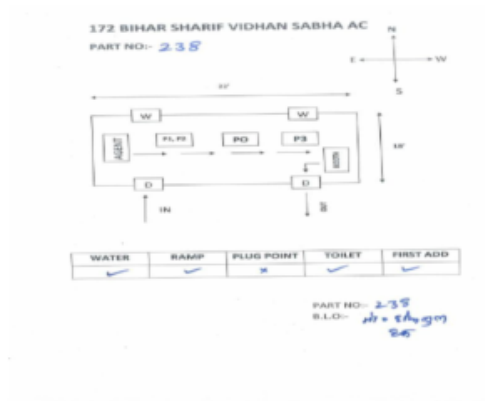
172 BIHAR SHARIF VIDHAN SABHA AC
PART NO:- 238

N
E W
S

30'

W W

AGENT P1, P2 PO P3 EVM

18'

D D

IN OUT

| WATER | RAMP | PLUG POINT | TOILET | FIRST AID |
|---|---|---|---|---|
| ✓ | ✓ | × | ✓ | ✓ |

PART NO:- 238
B.L.O:- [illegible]
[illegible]